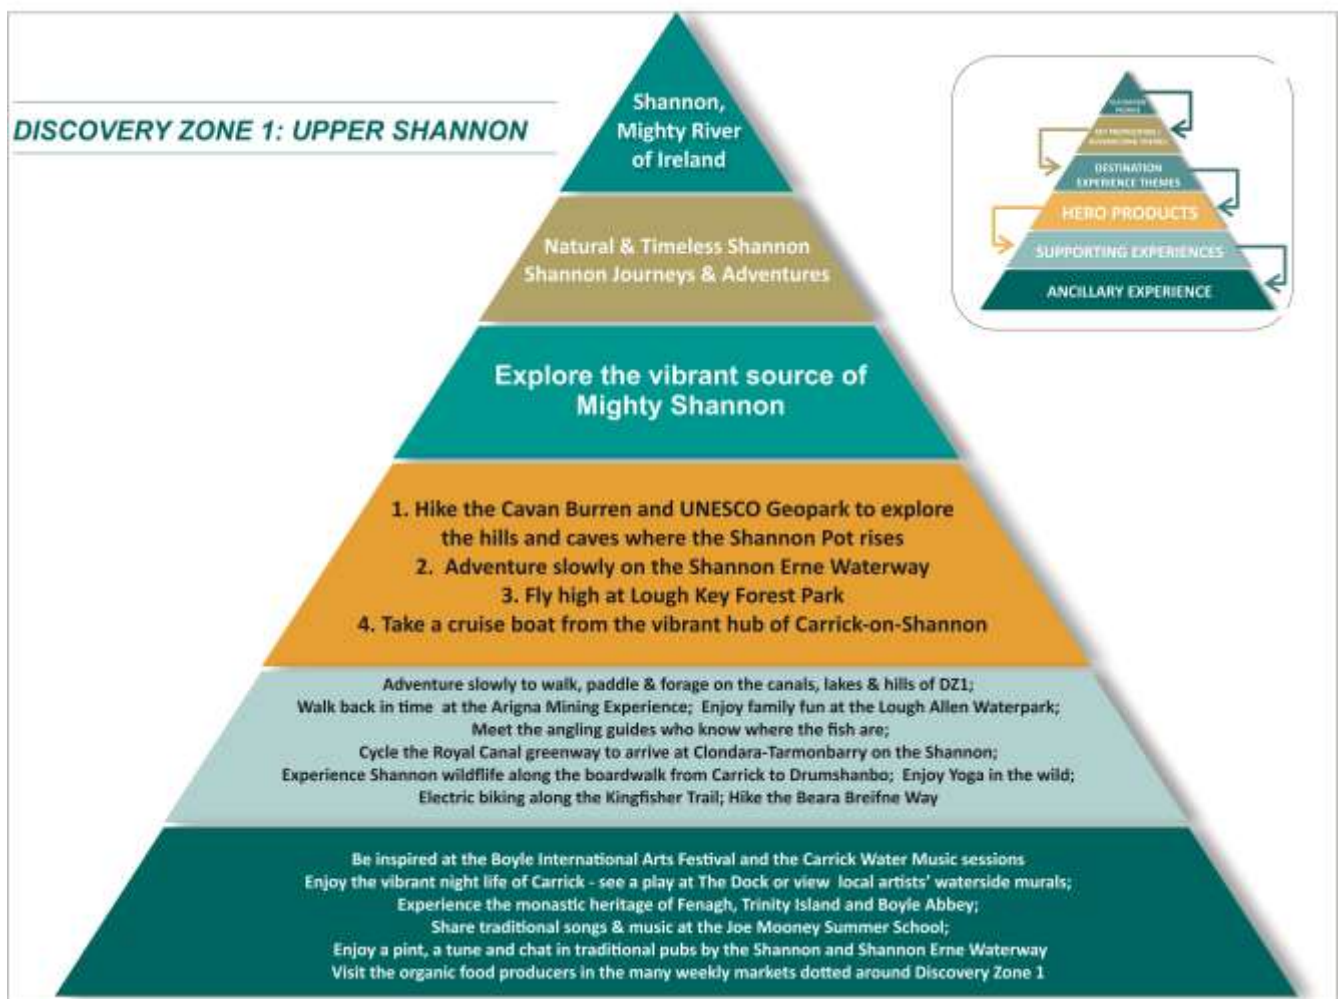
DISCOVERY ZONE 1: UPPER SHANNON

Shannon, Mighty River of Ireland

Natural & Timeless Shannon
Shannon Journeys & Adventures

Explore the vibrant source of Mighty Shannon

1. Hike the Cavan Burren and UNESCO Geopark to explore the hills and caves where the Shannon Pot rises
2. Adventure slowly on the Shannon Erne Waterway
3. Fly high at Lough Key Forest Park
4. Take a cruise boat from the vibrant hub of Carrick-on-Shannon

Adventure slowly to walk, paddle & forage on the canals, lakes & hills of DZ1;
Walk back in time at the Arigna Mining Experience; Enjoy family fun at the Lough Allen Waterpark;
Meet the angling guides who know where the fish are;
Cycle the Royal Canal greenway to arrive at Clondara-Tarmonbarry on the Shannon;
Experience Shannon wildlife along the boardwalk from Carrick to Drumshanbo; Enjoy Yoga in the wild;
Electric biking along the Kingfisher Trail; Hike the Beara Breifne Way

Be inspired at the Boyle International Arts Festival and the Carrick Water Music sessions
Enjoy the vibrant night life of Carrick - see a play at The Dock or view local artists' waterside murals;
Experience the monastic heritage of Fenagh, Trinity Island and Boyle Abbey;
Share traditional songs & music at the Joe Mooney Summer School;
Enjoy a pint, a tune and chat in traditional pubs by the Shannon and Shannon Erne Waterway
Visit the organic food producers in the many weekly markets dotted around Discovery Zone 1

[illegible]
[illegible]
DESTINATION EXPERIENCE THEMES
HERO PRODUCTS
SUPPORTING EXPERIENCES
ANCILLARY EXPERIENCE